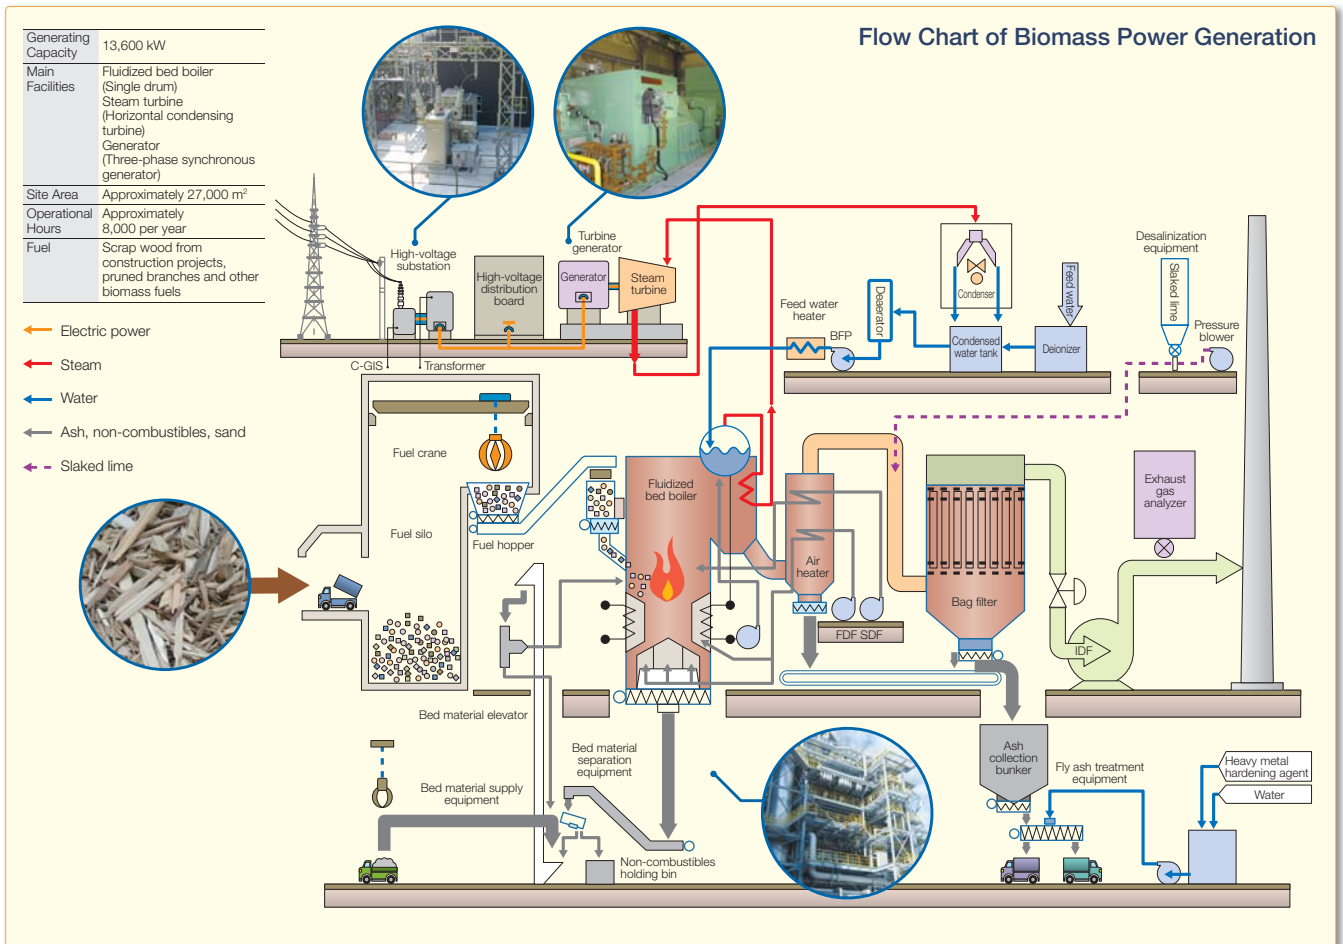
Flow Chart of Biomass Power Generation

| | |
|---|---|
| Generating Capacity | 13,600 kW |
| Main Facilities | Fluidized bed boiler (Single drum) Steam turbine (Horizontal condensing turbine) Generator (Three-phase synchronous generator) |
| Site Area | Approximately 27,000 m$^2$ |
| Operational Hours | Approximately 8,000 per year |
| Fuel | Scrap wood from construction projects, pruned branches and other biomass fuels |

Electric power
Steam
Water
Ash, non-combustibles, sand
Slaked lime

High-voltage substation
High-voltage distribution board
Turbine generator
Generator
Steam turbine
C-GIS
Transformer
Feed water heater
BFP
Deaerator
Condenser
Condensed water tank
Deionizer
Feed water
Desalinization equipment
Slaked lime
Pressure blower
Fuel crane
Fuel silo
Fuel hopper
Fluidized bed boiler
Air heater
FDF SDF
Bag filter
Exhaust gas analyzer
IDF
Bed material elevator
Bed material separation equipment
Bed material supply equipment
Non-combustibles holding bin
Ash collection bunker
Fly ash treatment equipment
Heavy metal hardening agent
Water